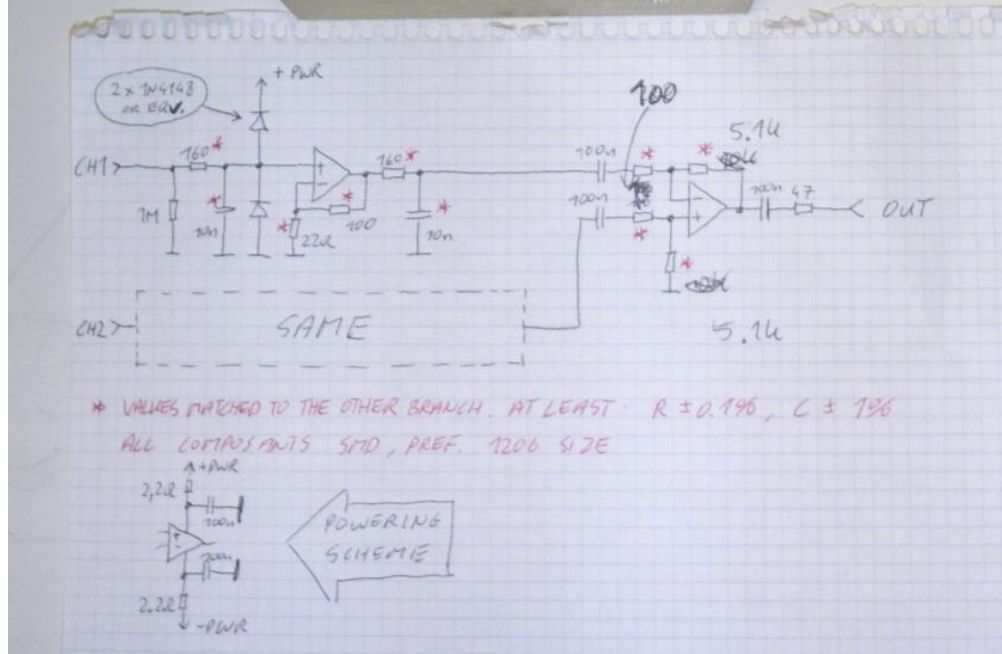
2 x 1N4148
or EQV.

+ PWR

CH1

160*

1M

1nn

22Ω

100

160*

10n

100

100n

100n

5.1k

10k

100n

47

OUT

10k

5.1k

CH2

SAME

* VALUES MATCHED TO THE OTHER BRANCH. AT LEAST: R ± 0.1%, C ± 1%
ALL COMPOSANTS SMD, PREF. 1206 SIZE

2,2Ω
+PWR
100n
100n
2,2Ω
-PWR

POWERING
SCHEME